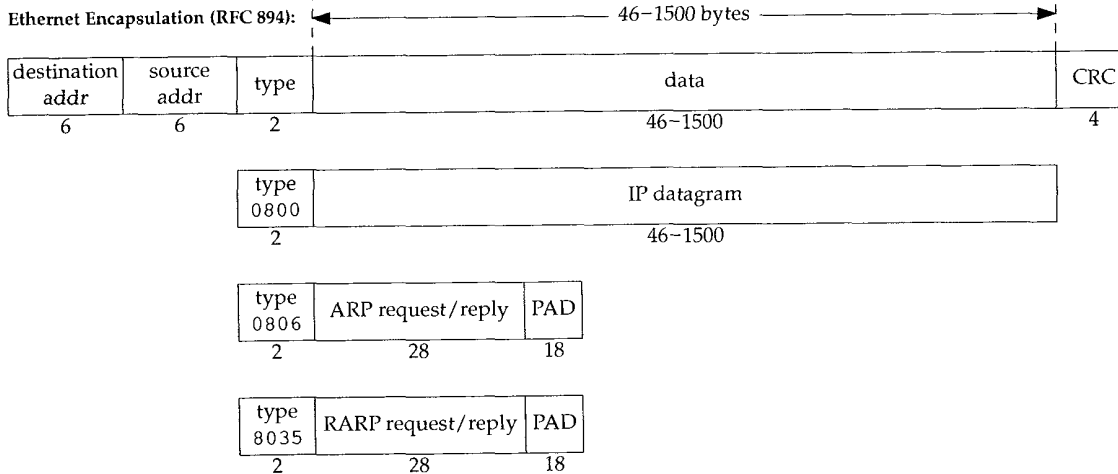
Ethernet Encapsulation (RFC 894):

46–1500 bytes

| destination addr | source addr | type | data | CRC |
|---|---|---|---|---|
| 6 | 6 | 2 | 46–1500 | 4 |

| type 0800 | IP datagram |
|---|---|
| 2 | 46–1500 |

| type 0806 | ARP request/reply | PAD |
|---|---|---|
| 2 | 28 | 18 |

| type 8035 | RARP request/reply | PAD |
|---|---|---|
| 2 | 28 | 18 |